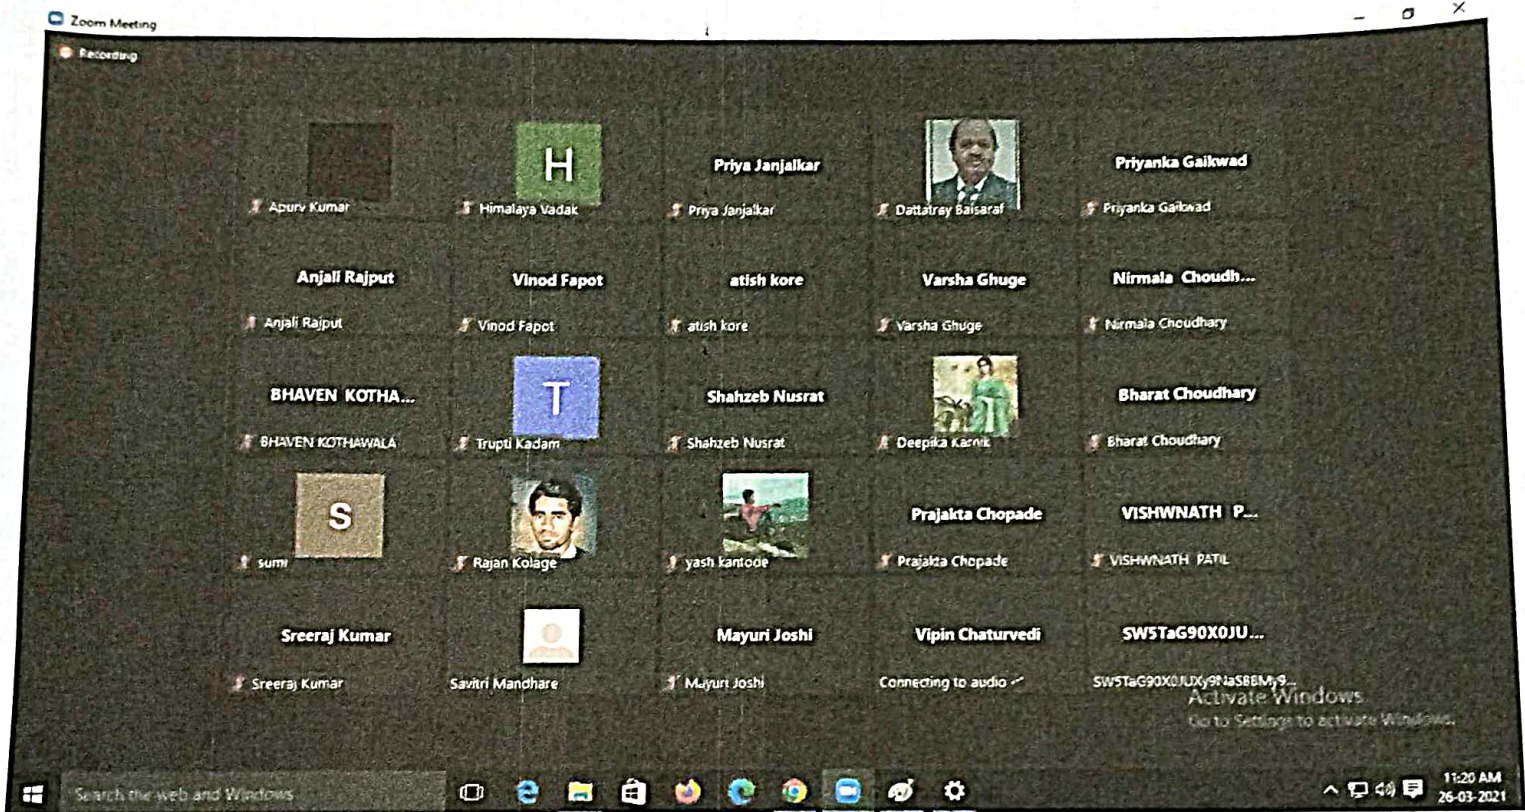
Zoom Meeting

Recording

Apurv Kumar

H
Himalaya Vadak

Priya Janjalkar
Priya Janjalkar

Dattatray Baisaraf

Priyanka Gaikwad
Priyanka Gaikwad

Anjali Rajput
Anjali Rajput

Vinod Fapot
Vinod Fapot

atish kore
atish kore

Varsha Ghuge
Varsha Ghuge

Nirmala Choudh...
Nirmala Choudhary

BHAVEN KOTHA...
BHAVEN KOTHAWALA

T
Trupti Kadam

Shahzeb Nusrat
Shahzeb Nusrat

Deepika Karnik

Bharat Choudhary
Bharat Choudhary

S
sumi

Rajan Kolage

yash kantode

Prajakta Chopade
Prajakta Chopade

VISHWNATH P...
VISHWNATH PATIL

Sreeraj Kumar
Sreeraj Kumar

Savitri Mandhare

Mayuri Joshi
Mayuri Joshi

Vipin Chaturvedi
Connecting to audio

SW5TaG90X0JU...
SW5TaG90X0JUXy9NaS8BMy9...

Activate Windows
Go to Settings to activate Windows.

Search the web and Windows

11:20 AM
26-03-2021